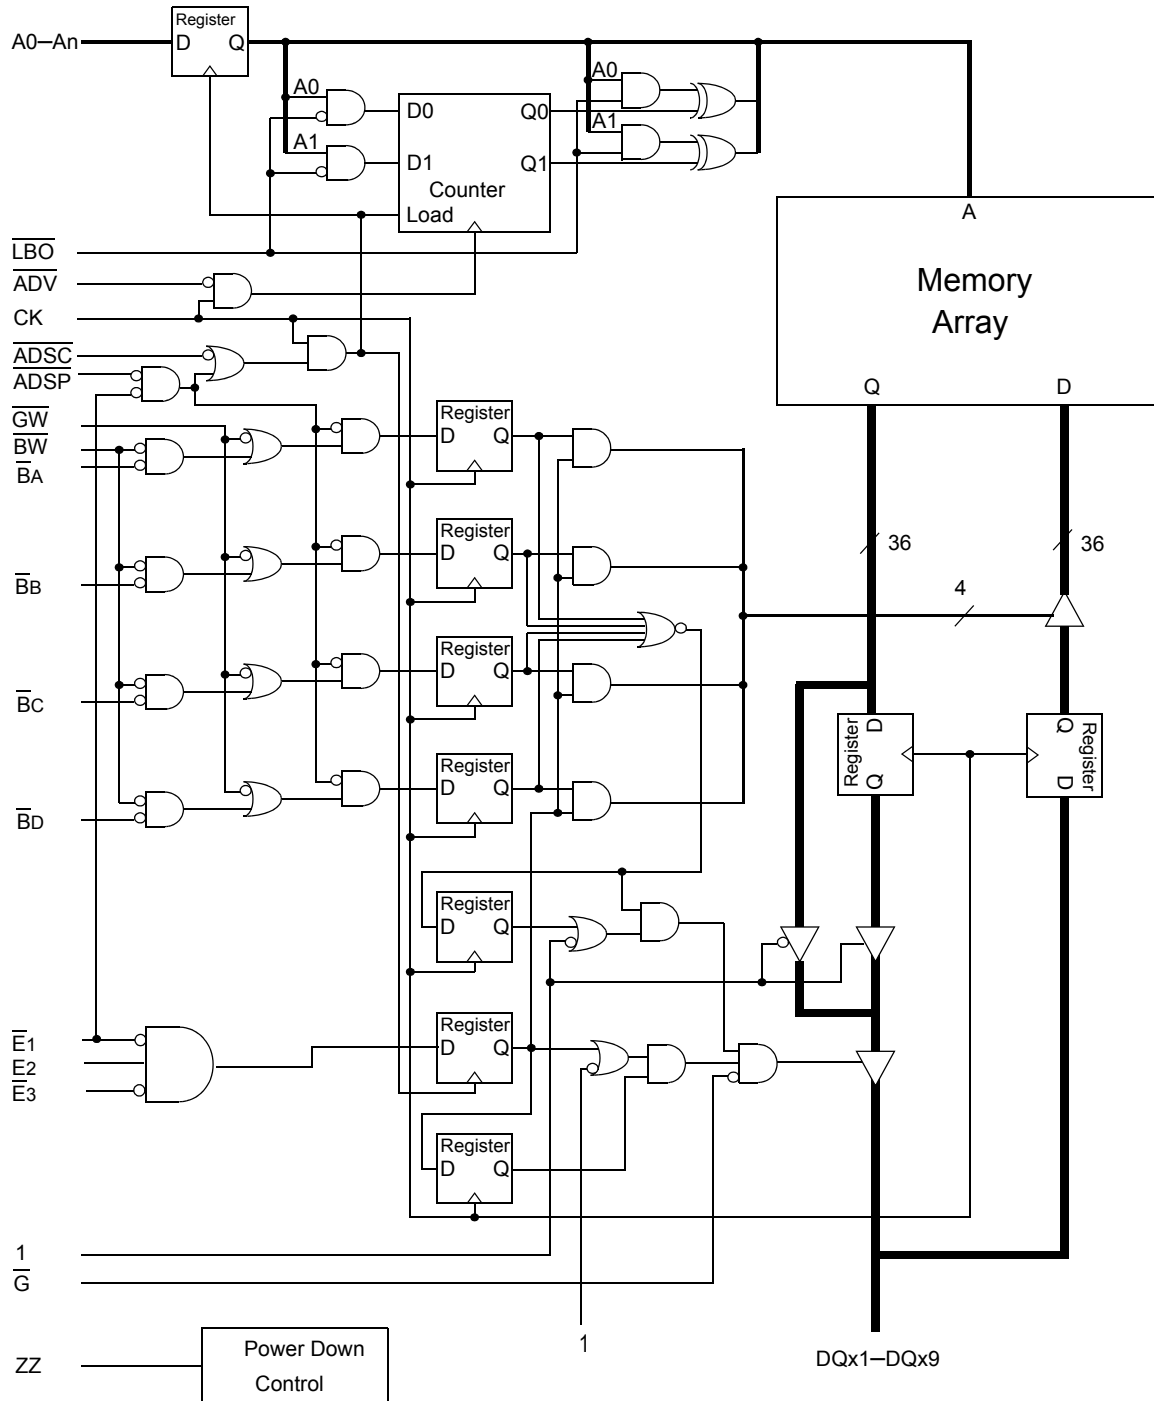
A0–An
Register
D Q
A0
A1
D0
D1
Counter
Load
Q0
Q1
A0
A1
A
Memory
Array
Q
D
$\overline{LBO}$
$\overline{ADV}$
CK
$\overline{ADSC}$
$\overline{ADSP}$
$\overline{GW}$
$\overline{BW}$
$\overline{B}$A
Register
D Q
Register
D Q
Register
D Q
Register
D Q
$\overline{B}$B
$\overline{B}$C
$\overline{B}$D
36
36
4
Register
D
Q
Register
Q
D
Register
D Q
Register
D Q
Register
D Q
$\overline{E}$1
E2
$\overline{E}$3
1
$\overline{G}$
1
DQx1–DQx9
ZZ
Power Down
Control